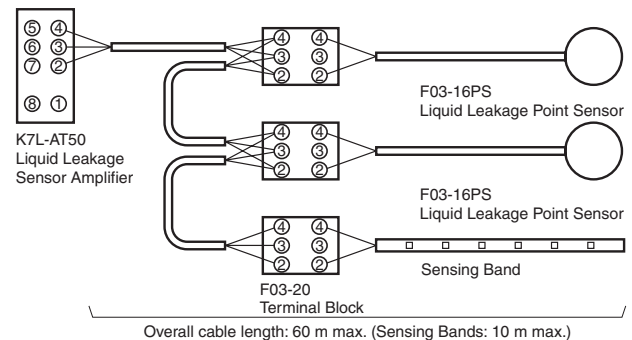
⑤ ④
⑥ ③
⑦ ②
⑧ ①

K7L-AT50
Liquid Leakage
Sensor Amplifier

④ ④
③ ③
② ②

F03-16PS
Liquid Leakage Point Sensor

④ ④
③ ③
② ②

F03-16PS
Liquid Leakage Point Sensor

④ ④
③ ③
② ②

Sensing Band

F03-20
Terminal Block

Overall cable length: 60 m max. (Sensing Bands: 10 m max.)